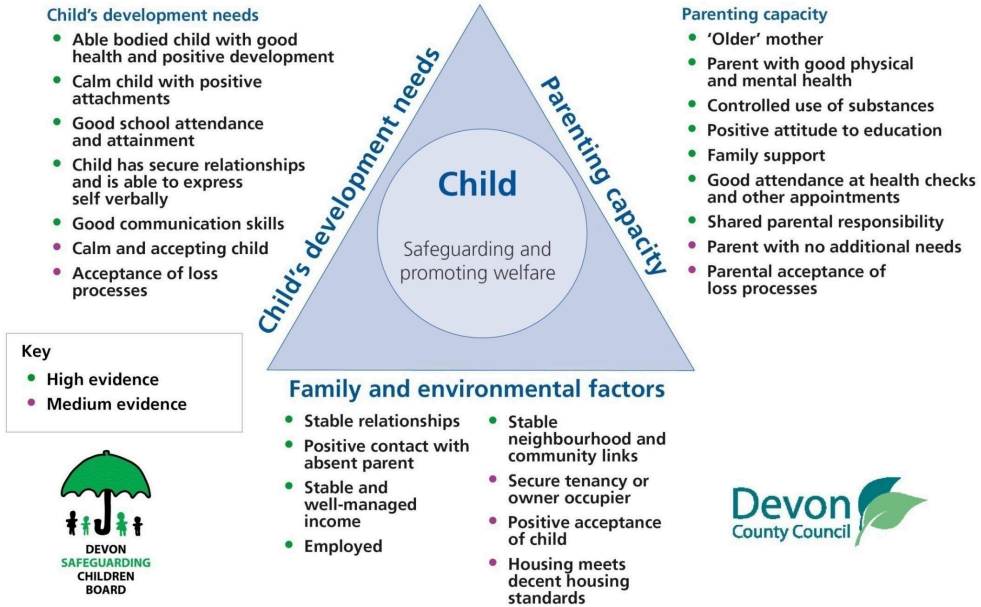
Child's development needs
- Able bodied child with good health and positive development
- Calm child with positive attachments
- Good school attendance and attainment
- Child has secure relationships and is able to express self verbally
- Good communication skills
- Calm and accepting child
- Acceptance of loss processes

Child's development needs

Parenting capacity

Child

Safeguarding and promoting welfare

Parenting capacity
- 'Older' mother
- Parent with good physical and mental health
- Controlled use of substances
- Positive attitude to education
- Family support
- Good attendance at health checks and other appointments
- Shared parental responsibility
- Parent with no additional needs
- Parental acceptance of loss processes

Key
- High evidence
- Medium evidence

Family and environmental factors
- Stable relationships
- Positive contact with absent parent
- Stable and well-managed income
- Employed
- Stable neighbourhood and community links
- Secure tenancy or owner occupier
- Positive acceptance of child
- Housing meets decent housing standards

DEVON SAFEGUARDING CHILDREN BOARD

Devon County Council